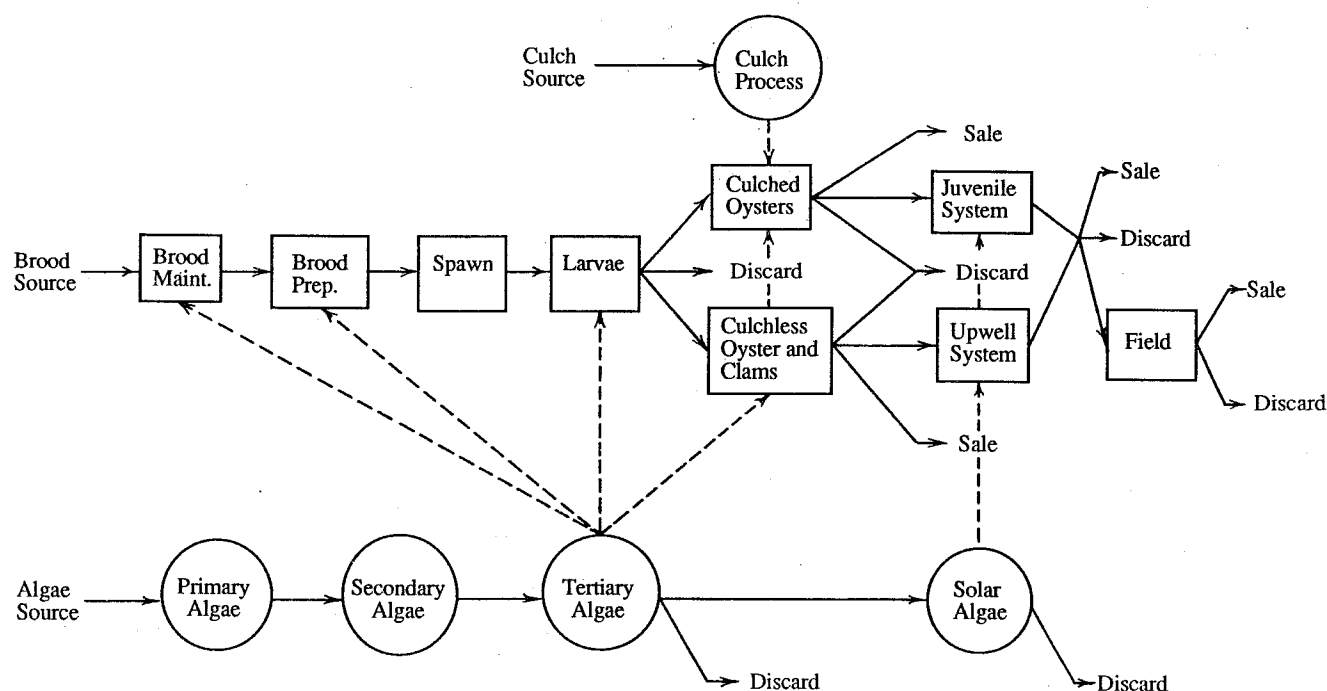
Culch Source

Culch Process

Sale

Culched Oysters

Juvenile System

Sale

Discard

Brood Source

Brood Maint.

Brood Prep.

Spawn

Larvae

Discard

Discard

Sale

Culchless Oyster and Clams

Upwell System

Field

Discard

Sale

Algae Source

Primary Algae

Secondary Algae

Tertiary Algae

Solar Algae

Discard

Discard